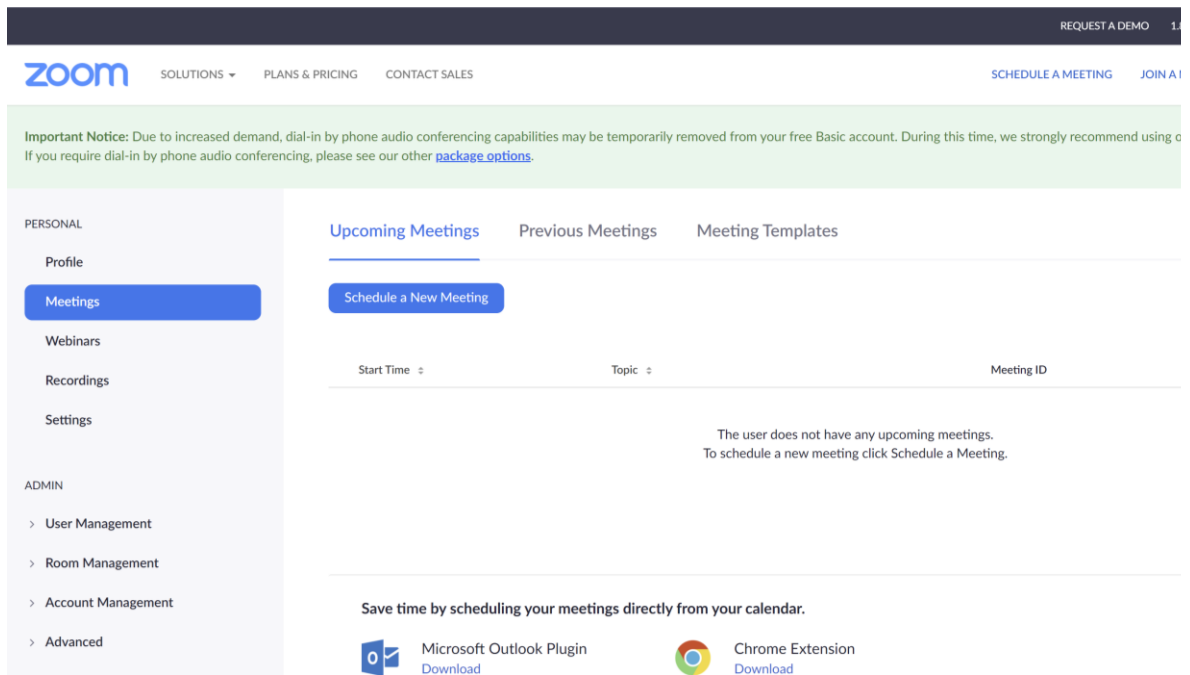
REQUEST A DEMO 1.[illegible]

zoom SOLUTIONS ▾ PLANS & PRICING CONTACT SALES SCHEDULE A MEETING JOIN A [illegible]

**Important Notice:** Due to increased demand, dial-in by phone audio conferencing capabilities may be temporarily removed from your free Basic account. During this time, we strongly recommend using o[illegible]
If you require dial-in by phone audio conferencing, please see our other package options.

PERSONAL
Profile
Meetings
Webinars
Recordings
Settings

ADMIN
› User Management
› Room Management
› Account Management
› Advanced

Upcoming Meetings Previous Meetings Meeting Templates

Schedule a New Meeting

| Start Time ⇕ | Topic ⇕ | Meeting ID |
|---|---|---|

The user does not have any upcoming meetings.
To schedule a new meeting click Schedule a Meeting.

Save time by scheduling your meetings directly from your calendar.

Microsoft Outlook Plugin
Download

Chrome Extension
Download